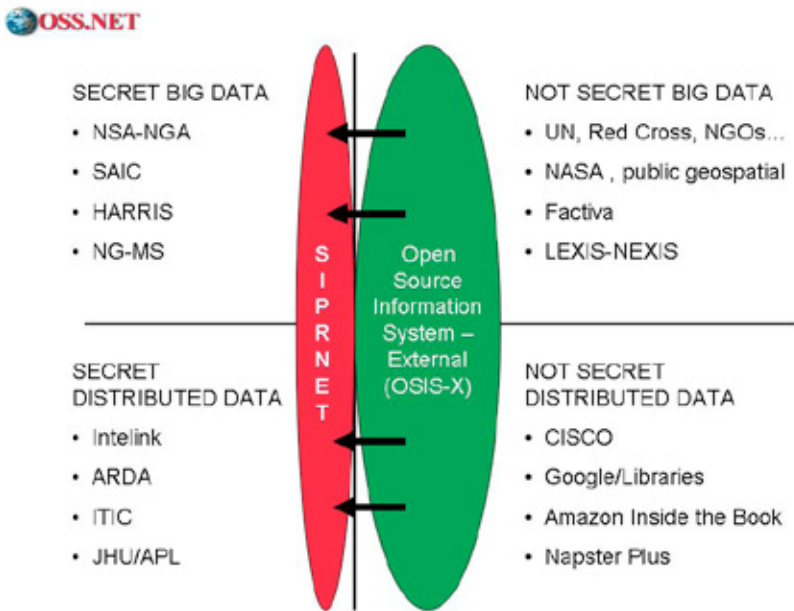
OSS.NET

SECRET BIG DATA
• NSA-NGA
• SAIC
• HARRIS
• NG-MS

NOT SECRET BIG DATA
• UN, Red Cross, NGOs...
• NASA , public geospatial
• Factiva
• LEXIS-NEXIS

S I P R N E T

Open Source Information System – External (OSIS-X)

SECRET DISTRIBUTED DATA
• Intelink
• ARDA
• ITIC
• JHU/APL

NOT SECRET DISTRIBUTED DATA
• CISCO
• Google/Libraries
• Amazon Inside the Book
• Napster Plus